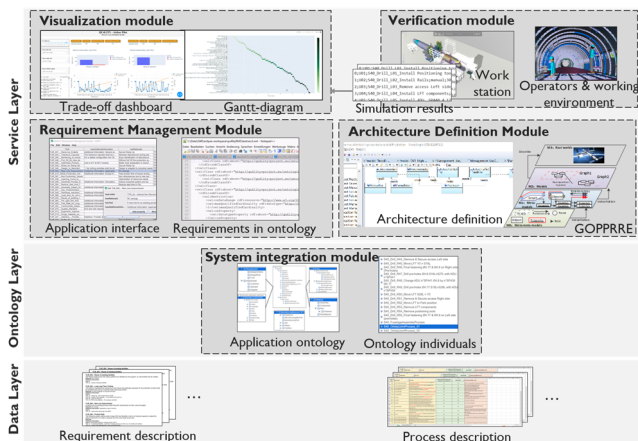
Service Layer

Visualization module

Trade-off dashboard

Gantt-diagram

Verification module

Work station

Operators & working environment

Simulation results

Requirement Management Module

Application interface

Requirements in ontology

Architecture Definition Module

Architecture definition

GOPPRRE

Ontology Layer

System integration module

Application ontology

Ontology individuals

Data Layer

...

Requirement description

...

Process description